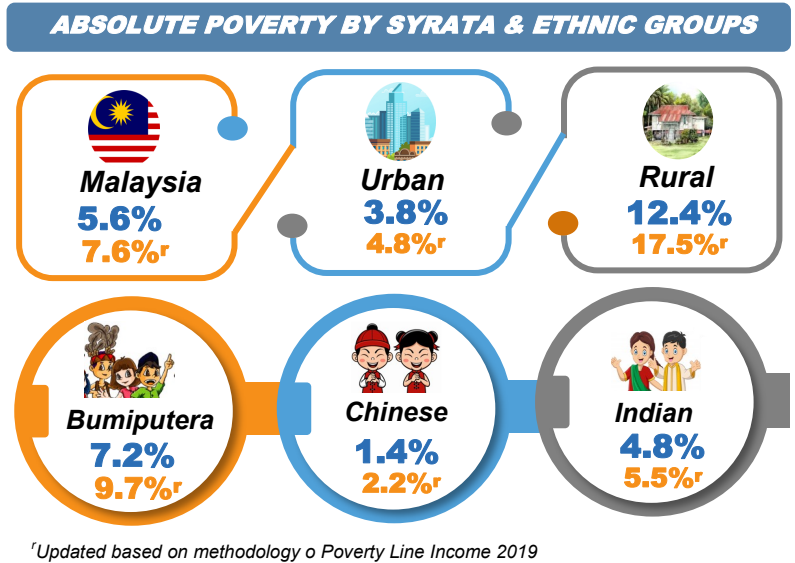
ABSOLUTE POVERTY BY SYRATA & ETHNIC GROUPS

Malaysia
5.6%
7.6%$^r$

Urban
3.8%
4.8%$^r$

Rural
12.4%
17.5%$^r$

Bumiputera
7.2%
9.7%$^r$

Chinese
1.4%
2.2%$^r$

Indian
4.8%
5.5%$^r$

$^r$Updated based on methodology o Poverty Line Income 2019